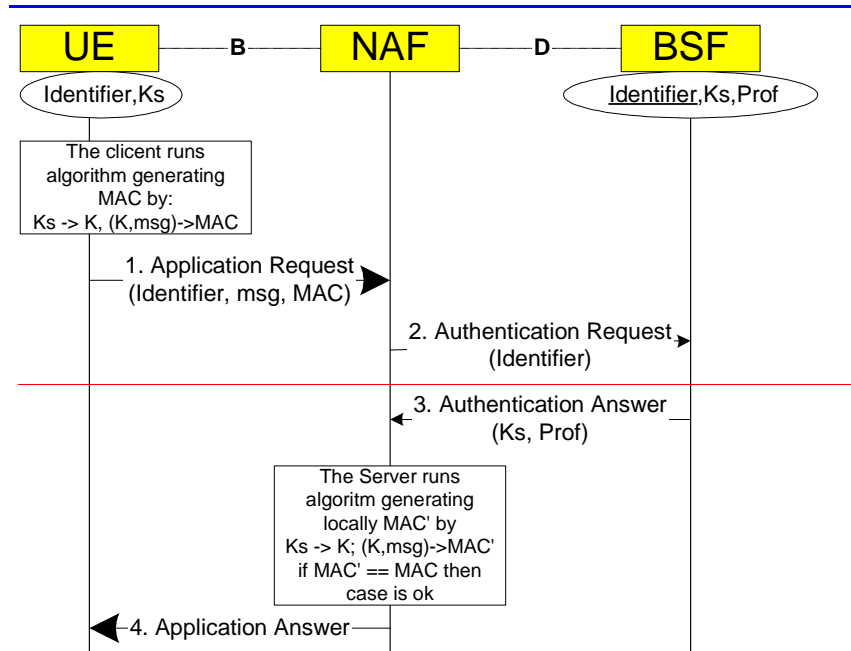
UE

B

NAF

D

BSF

Identifier,Ks

Identifier,Ks,Prof

The clicent runs algorithm generating MAC by: Ks -> K, (K,msg)->MAC

1. Application Request (Identifier, msg, MAC)

2. Authentication Request (Identifier)

3. Authentication Answer (Ks, Prof)

The Server runs algoritm generating locally MAC' by Ks -> K; (K,msg)->MAC' if MAC' == MAC then case is ok

4. Application Answer